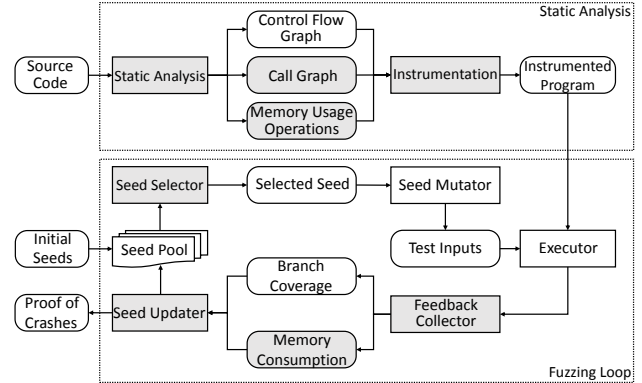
Static Analysis

Source Code

Static Analysis

Control Flow Graph

Call Graph

Memory Usage Operations

Instrumentation

Instrumented Program

Seed Selector

Selected Seed

Seed Mutator

Initial Seeds

Seed Pool

Test Inputs

Executor

Branch Coverage

Proof of Crashes

Seed Updater

Feedback Collector

Memory Consumption

Fuzzing Loop